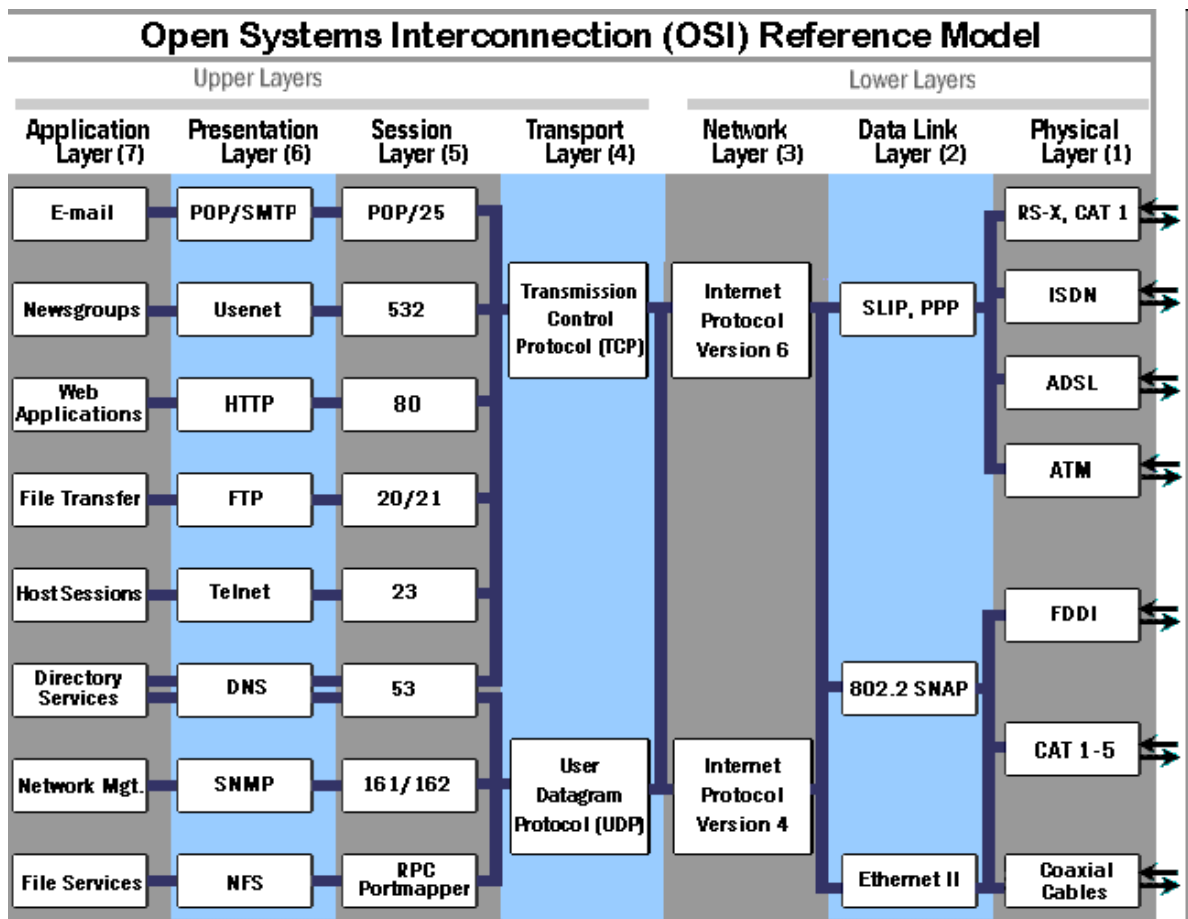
Open Systems Interconnection (OSI) Reference Model

Upper Layers

Lower Layers

| Application Layer (7) | Presentation Layer (6) | Session Layer (5) | Transport Layer (4) | Network Layer (3) | Data Link Layer (2) | Physical Layer (1) |
|---|---|---|---|---|---|---|
| E-mail | POP/SMTP | POP/25 | | | | RS-X, CAT 1 |
| Newsgroups | Usenet | 532 | Transmission Control Protocol (TCP) | Internet Protocol Version 6 | SLIP, PPP | ISDN |
| Web Applications | HTTP | 80 | | | | ADSL |
| File Transfer | FTP | 20/21 | | | | ATM |
| Host Sessions | Telnet | 23 | | | | FDDI |
| Directory Services | DNS | 53 | | | 802.2 SNAP | |
| Network Mgt. | SNMP | 161/162 | User Datagram Protocol (UDP) | Internet Protocol Version 4 | | CAT 1-5 |
| File Services | NFS | RPC Portmapper | | | Ethernet II | Coaxial Cables |